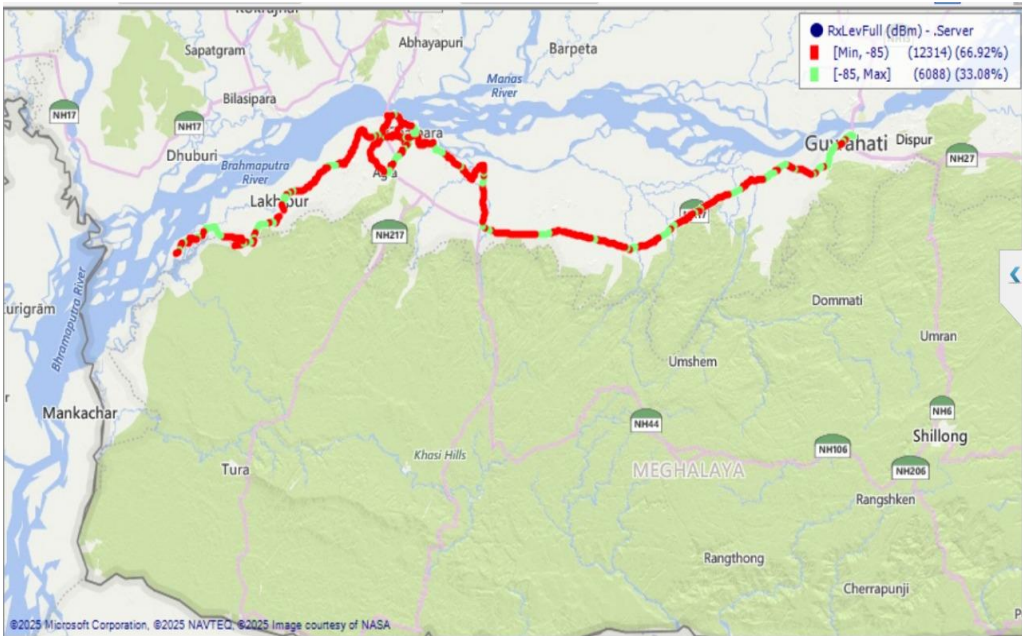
Kokrajhar
Sapatgram
Abhayapuri
Barpeta
RxLevFull (dBm) - .Server
[Min, -85) (12314) (66.92%)
[-85, Max] (6088) (33.08%)
Manas River
NH17
NH17
Bilasipara
Dhuburi
Brahmaputra River
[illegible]para
Agia
Guwahati
Dispur
NH27
Lakhipur
NH217
NH17
Kurigram
Brahmaputra River
Dommati
Umran
Umshem
Mankachar
NH44
NH6
Khasi Hills
NH106
Shillong
Tura
MEGHALAYA
NH206
Rangshken
Rangthong
Cherrapunji
©2025 Microsoft Corporation, ©2025 NAVTEQ, ©2025 Image courtesy of NASA